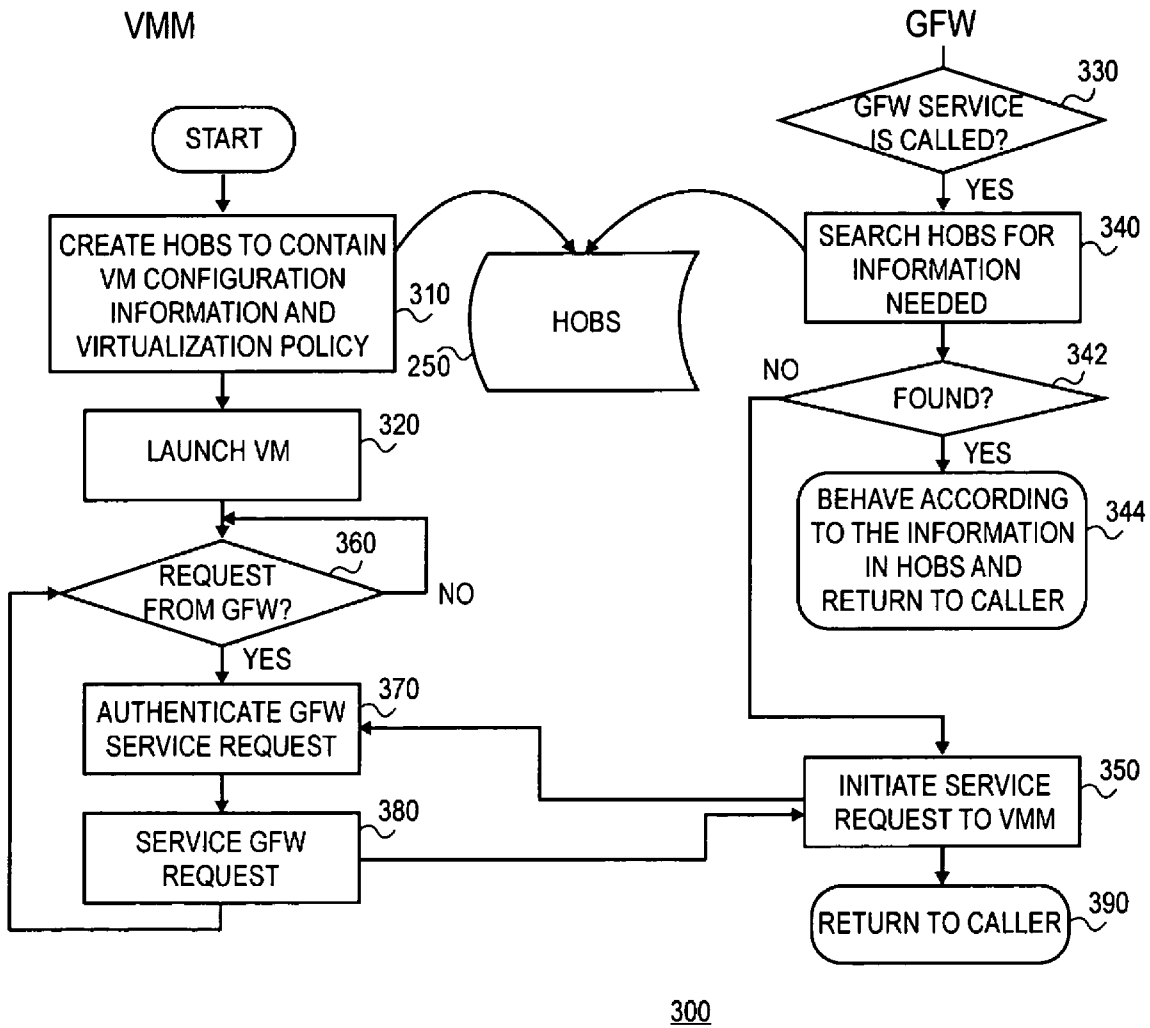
VMM

GFW

START

CREATE HOBS TO CONTAIN VM CONFIGURATION INFORMATION AND VIRTUALIZATION POLICY

310

HOBS

250

LAUNCH VM

320

REQUEST FROM GFW?

360

NO

YES

AUTHENTICATE GFW SERVICE REQUEST

370

SERVICE GFW REQUEST

380

GFW SERVICE IS CALLED?

330

YES

SEARCH HOBS FOR INFORMATION NEEDED

340

NO

FOUND?

342

YES

BEHAVE ACCORDING TO THE INFORMATION IN HOBS AND RETURN TO CALLER

344

INITIATE SERVICE REQUEST TO VMM

350

RETURN TO CALLER

390

300